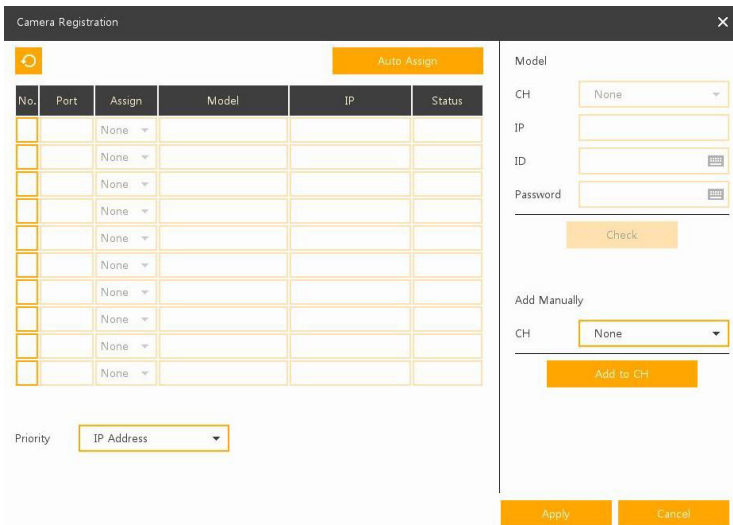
Camera Registration

Auto Assign

| No. | Port | Assign | Model | IP | Status |
|---|---|---|---|---|---|
| | | None | | | |
| | | None | | | |
| | | None | | | |
| | | None | | | |
| | | None | | | |
| | | None | | | |
| | | None | | | |
| | | None | | | |
| | | None | | | |
| | | None | | | |

Priority IP Address

Model

CH None

IP

ID

Password

Check

Add Manually

CH None

Add to CH

Apply Cancel